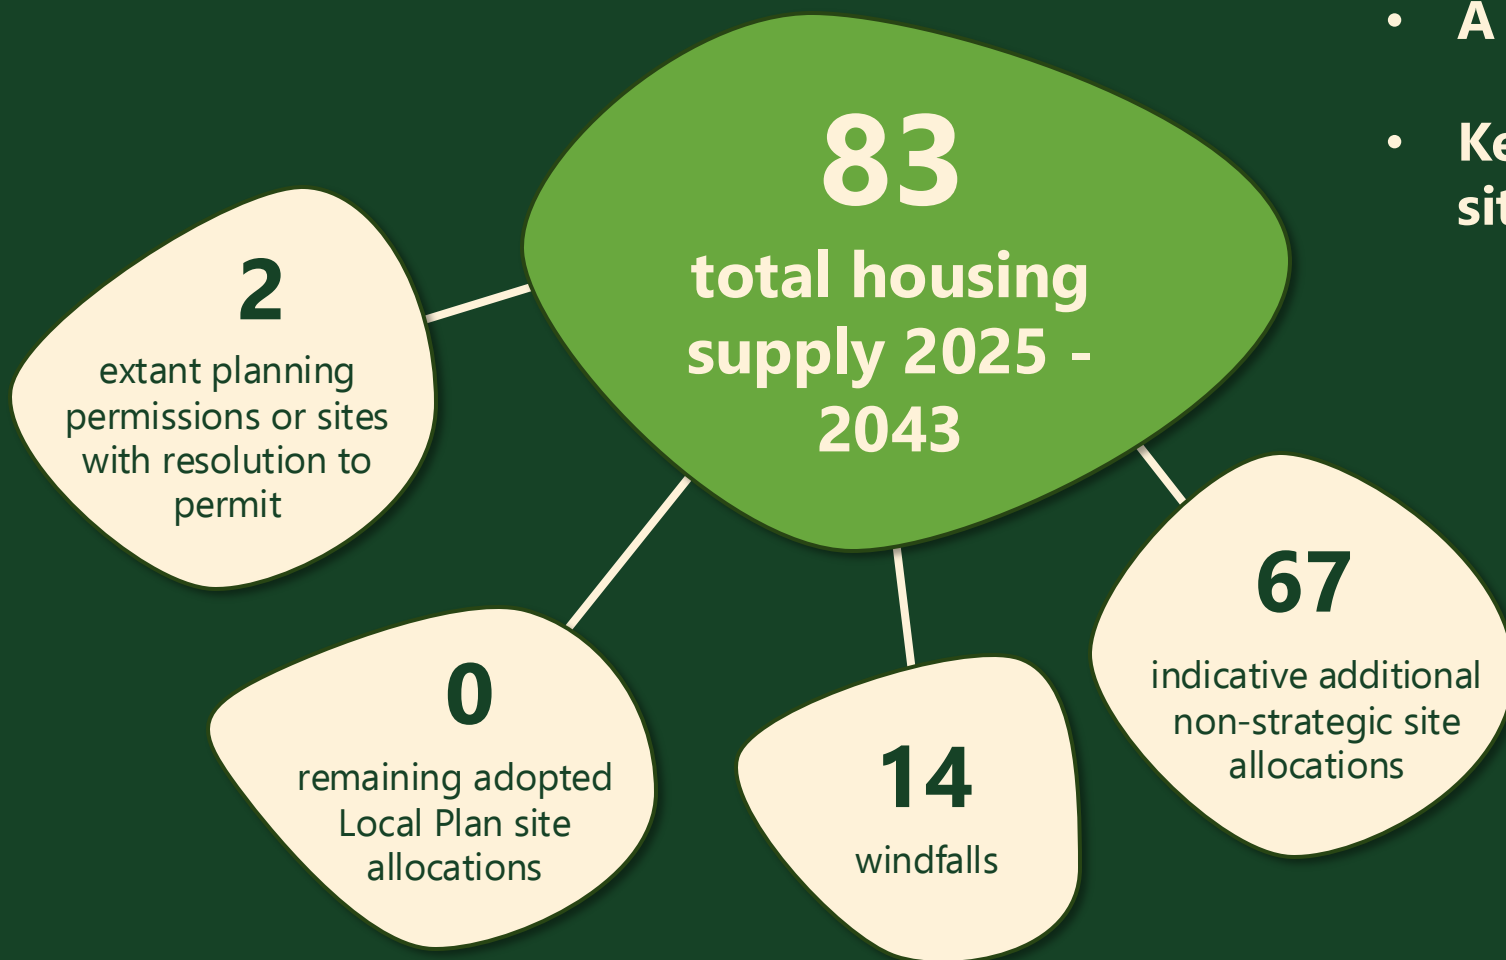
83
total housing supply 2025 - 2043

2
extant planning permissions or sites with resolution to permit

0
remaining adopted Local Plan site allocations

14
windfalls

67
indicative additional non-strategic site allocations

• A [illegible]

• Ke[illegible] sit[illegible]